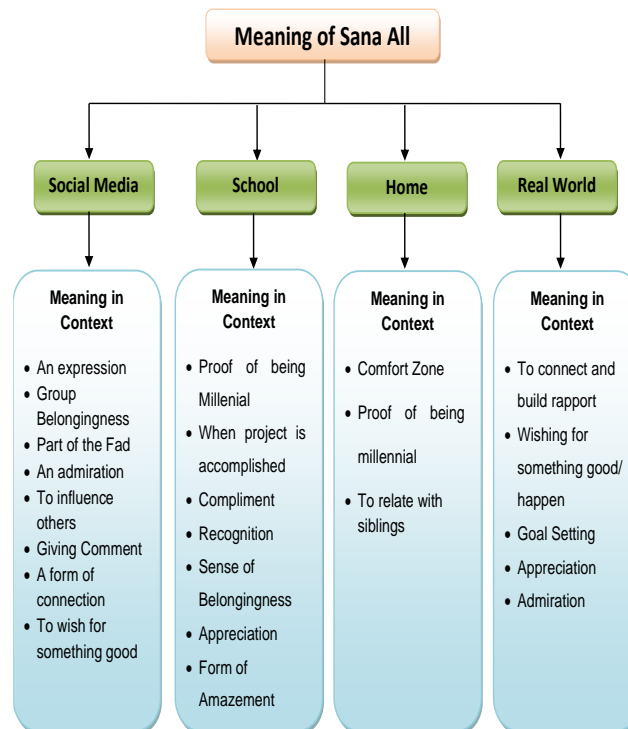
Meaning of Sana All

Social Media

Meaning in Context

- An expression
- Group Belongingness
- Part of the Fad
- An admiration
- To influence others
- Giving Comment
- A form of connection
- To wish for something good

School

Meaning in Context

- Proof of being Millenial
- When project is accomplished
- Compliment
- Recognition
- Sense of Belongingness
- Appreciation
- Form of Amazement

Home

Meaning in Context

- Comfort Zone
- Proof of being millennial
- To relate with siblings

Real World

Meaning in Context

- To connect and build rapport
- Wishing for something good/ happen
- Goal Setting
- Appreciation
- Admiration